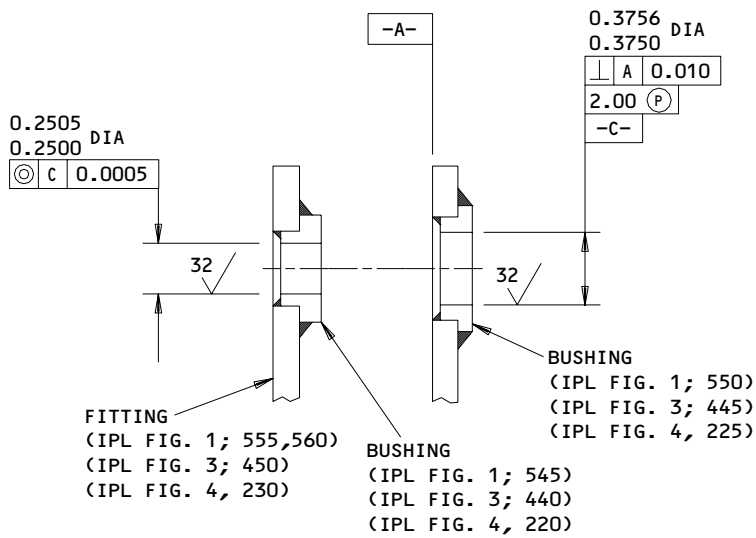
-A-

0.3756
0.3750 DIA

| ⊥ | A | 0.010 |
|---|---|---|

2.00 Ⓟ

-C-

0.2505
0.2500 DIA

| ◎ | C | 0.0005 |
|---|---|---|

32

32

BUSHING
(IPL FIG. 1; 550)
(IPL FIG. 3; 445)
(IPL FIG. 4, 225)

FITTING
(IPL FIG. 1; 555,560)
(IPL FIG. 3; 450)
(IPL FIG. 4, 230)

BUSHING
(IPL FIG. 1; 545)
(IPL FIG. 3; 440)
(IPL FIG. 4, 220)